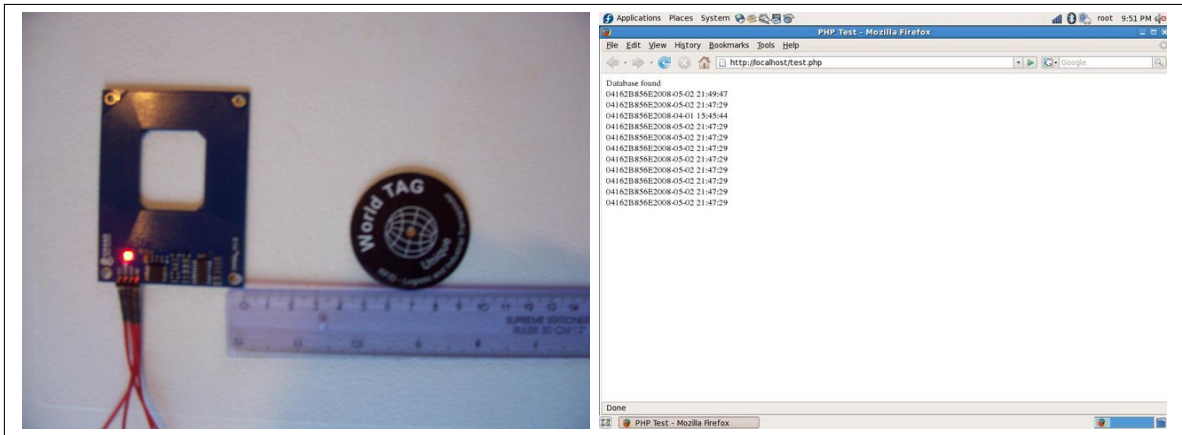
World TAG
Unique
RFID - Logistic and Industrial Solutions

SUPREME STATIONERY RULER 30 CM/12"

Applications Places System
root 9:51 PM
PHP Test - Mozilla Firefox
File Edit View History Bookmarks Tools Help
http://localhost/test.php
Google

Database found
04162B856E2008-05-02 21:49:47
04162B856E2008-05-02 21:47:29
04162B856E2008-04-01 15:45:44
04162B856E2008-05-02 21:47:29
04162B856E2008-05-02 21:47:29
04162B856E2008-05-02 21:47:29
04162B856E2008-05-02 21:47:29
04162B856E2008-05-02 21:47:29
04162B856E2008-05-02 21:47:29
04162B856E2008-05-02 21:47:29
04162B856E2008-05-02 21:47:29

Done
PHP Test - Mozilla Firefox